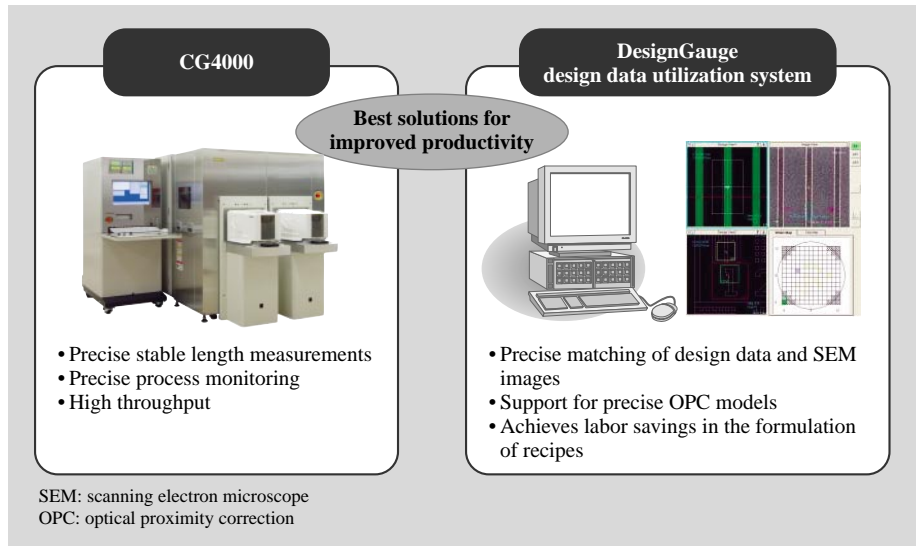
CG4000

DesignGauge design data utilization system

Best solutions for improved productivity

• Precise stable length measurements
• Precise process monitoring
• High throughput

• Precise matching of design data and SEM images
• Support for precise OPC models
• Achieves labor savings in the formulation of recipes

SEM: scanning electron microscope
OPC: optical proximity correction